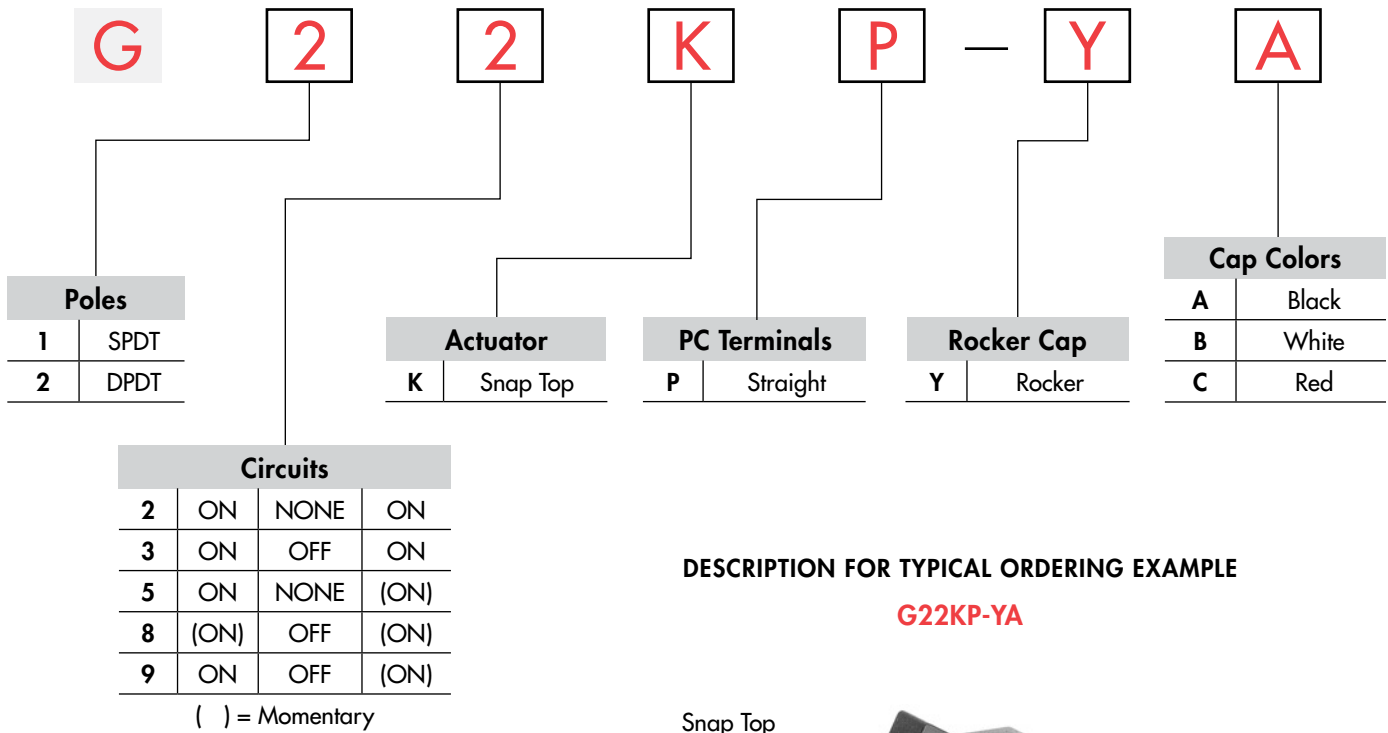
G 2 2 K P — Y A

| Poles | |
|---|---|
| 1 | SPDT |
| 2 | DPDT |

| Actuator | |
|---|---|
| K | Snap Top |

| PC Terminals | |
|---|---|
| P | Straight |

| Rocker Cap | |
|---|---|
| Y | Rocker |

| Cap Colors | |
|---|---|
| A | Black |
| B | White |
| C | Red |

| Circuits | | | |
|---|---|---|---|
| 2 | ON | NONE | ON |
| 3 | ON | OFF | ON |
| 5 | ON | NONE | (ON) |
| 8 | (ON) | OFF | (ON) |
| 9 | ON | OFF | (ON) |

( ) = Momentary

DESCRIPTION FOR TYPICAL ORDERING EXAMPLE

G22KP-YA

Snap Top